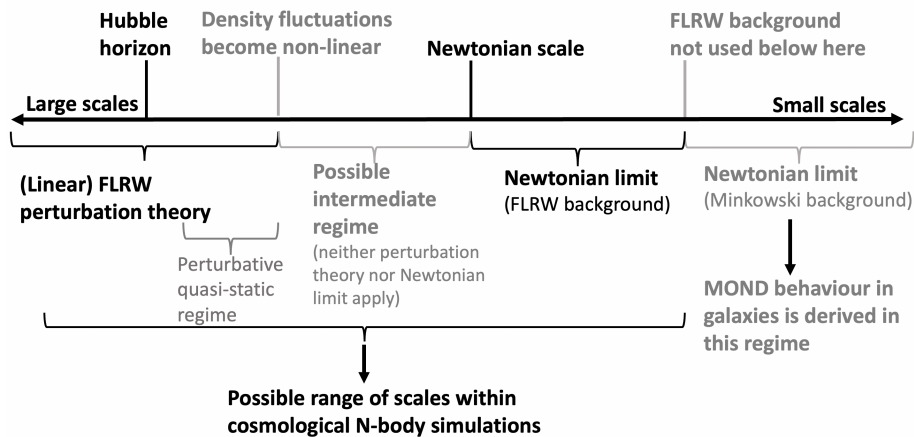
Hubble horizon

Density fluctuations become non-linear

Newtonian scale

FLRW background not used below here

Large scales

Small scales

(Linear) FLRW perturbation theory

Perturbative quasi-static regime

Possible intermediate regime

(neither perturbation theory nor Newtonian limit apply)

Newtonian limit

(FLRW background)

Newtonian limit

(Minkowski background)

MOND behaviour in galaxies is derived in this regime

Possible range of scales within cosmological N-body simulations